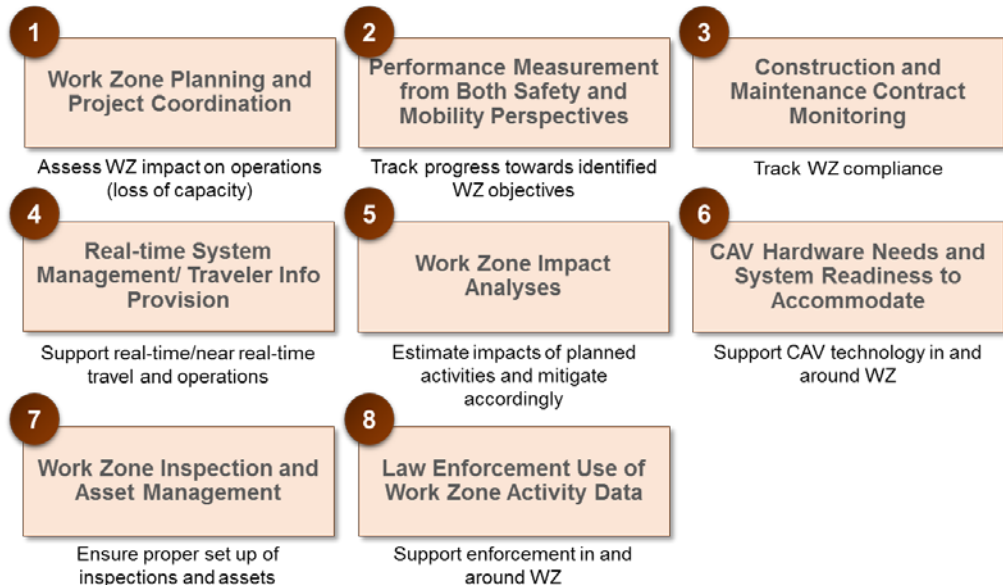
1

Work Zone Planning and Project Coordination

Assess WZ impact on operations (loss of capacity)

2

Performance Measurement from Both Safety and Mobility Perspectives

Track progress towards identified WZ objectives

3

Construction and Maintenance Contract Monitoring

Track WZ compliance

4

Real-time System Management/ Traveler Info Provision

Support real-time/near real-time travel and operations

5

Work Zone Impact Analyses

Estimate impacts of planned activities and mitigate accordingly

6

CAV Hardware Needs and System Readiness to Accommodate

Support CAV technology in and around WZ

7

Work Zone Inspection and Asset Management

Ensure proper set up of inspections and assets

8

Law Enforcement Use of Work Zone Activity Data

Support enforcement in and around WZ